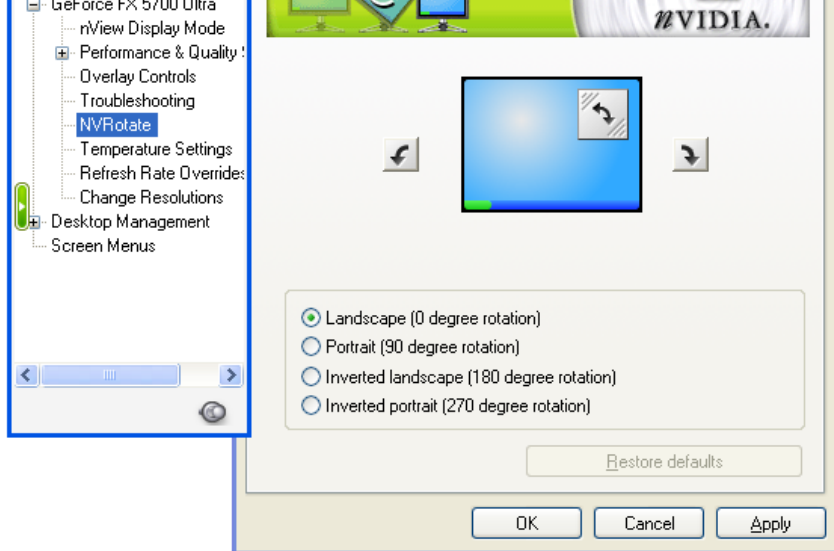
GeForce FX 5700 Ultra
nView Display Mode
Performance & Quality S
Overlay Controls
Troubleshooting
NVRotate
Temperature Settings
Refresh Rate Overrides
Change Resolutions
Desktop Management
Screen Menus

nVIDIA.

Landscape (0 degree rotation)
Portrait (90 degree rotation)
Inverted landscape (180 degree rotation)
Inverted portrait (270 degree rotation)

Restore defaults

OK
Cancel
Apply